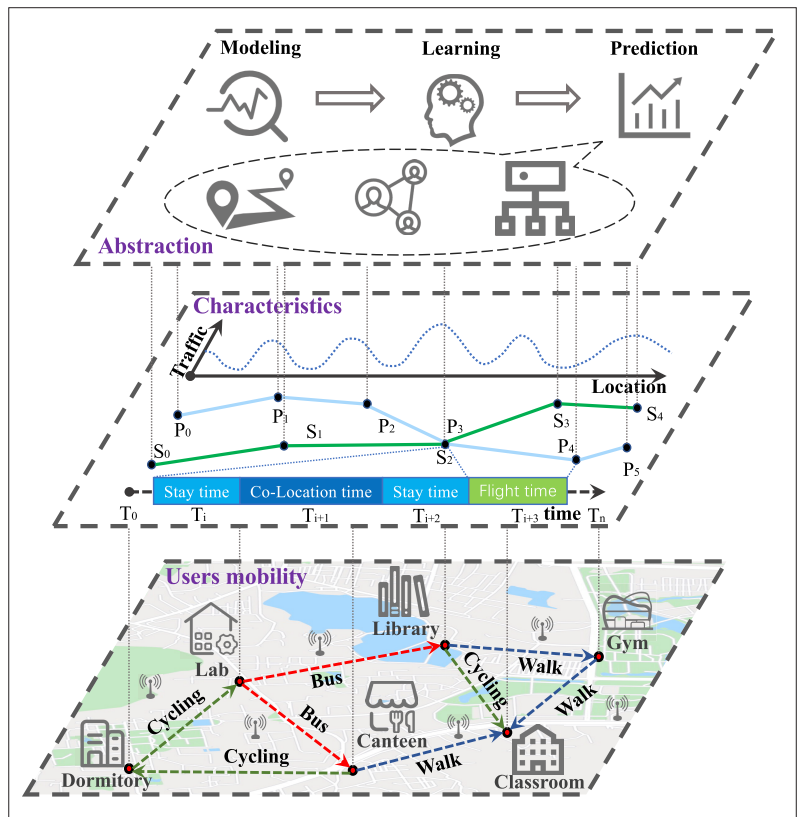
Modeling

Learning

Prediction

Abstraction

Characteristics

Traffic

Location

$P_0$

$P_1$

$P_2$

$P_3$

$S_3$

$S_4$

$S_0$

$S_1$

$S_2$

$P_4$

$P_5$

Stay time

Co-Location time

Stay time

Flight time

time

$T_0$

$T_i$

$T_{i+1}$

$T_{i+2}$

$T_{i+3}$

$T_n$

Users mobility

Library

Gym

Lab

Walk

Cycling

Bus

Walk

Cycling

Bus

Canteen

Cycling

Walk

Dormitory

Classroom